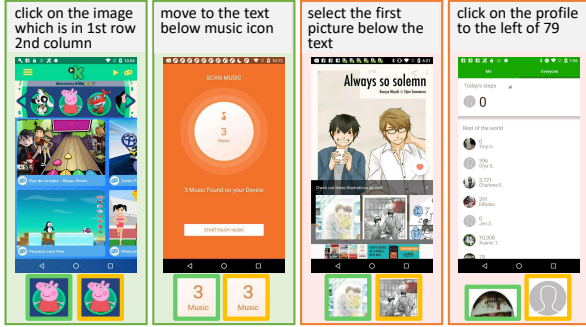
click on the image which is in 1st row 2nd column

move to the text below music icon

select the first picture below the text

click on the profile to the left of 79

SCAN MUSIC

3
Music

3 Music Found on your Device

START ENJOY MUSIC

3
Music

3
Music

Always so solemn

Me
Everyone

Today's steps

0

Rest of the world

0
356
175
291
0
10,308
79

Pau em Antigona - Bonus Roads

Princesita sora Was